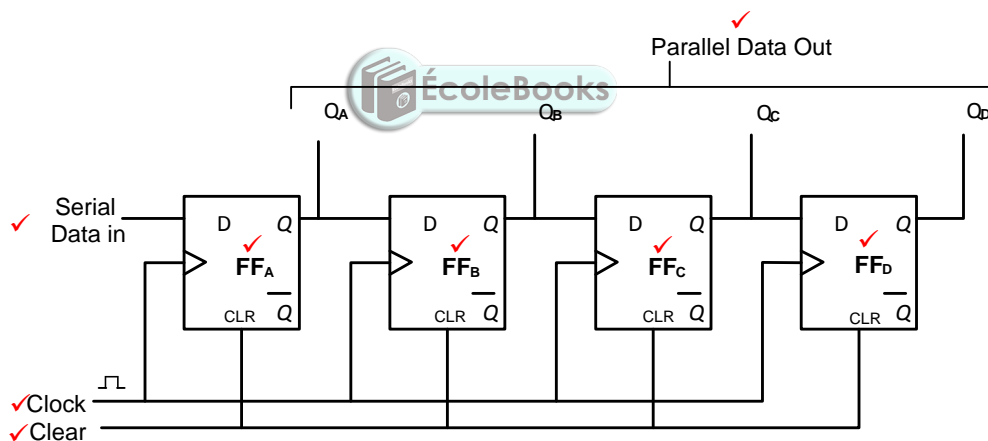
✓
Parallel Data Out

ÉcoleBooks

$Q_A$ $Q_B$ $Q_C$ $Q_D$

✓ Serial Data in

D $Q$ ✓ $FF_A$ CLR $\overline{Q}$

D $Q$ ✓ $FF_B$ CLR $\overline{Q}$

D $Q$ ✓ $FF_C$ CLR $\overline{Q}$

D $Q$ ✓ $FF_D$ CLR $\overline{Q}$

✓Clock
✓Clear